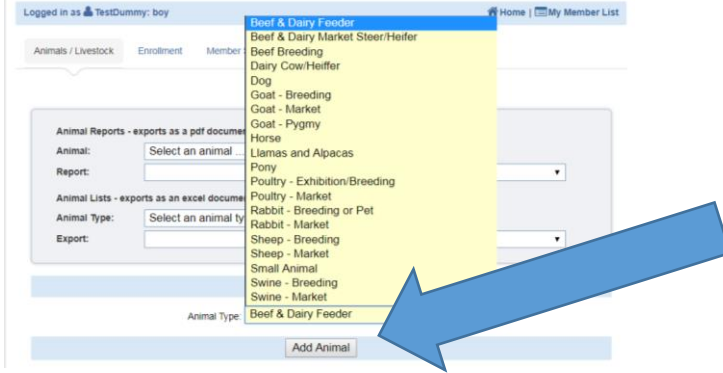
Logged in as TestDummy: boy

Home | My Member List

Animals / Livestock  Enrollment  Member

Animal Reports - exports as a pdf documen
Animal: Select an animal
Report:

Animal Lists - exports as an excel docume
Animal Type: Select an animal ty
Export:

Beef & Dairy Feeder
Beef & Dairy Market Steer/Heifer
Beef Breeding
Dairy Cow/Heiffer
Dog
Goat - Breeding
Goat - Market
Goat - Pygmy
Horse
Llamas and Alpacas
Pony
Poultry - Exhibition/Breeding
Poultry - Market
Rabbit - Breeding or Pet
Rabbit - Market
Sheep - Breeding
Sheep - Market
Small Animal
Swine - Breeding
Swine - Market

Animal Type: Beef & Dairy Feeder

Add Animal